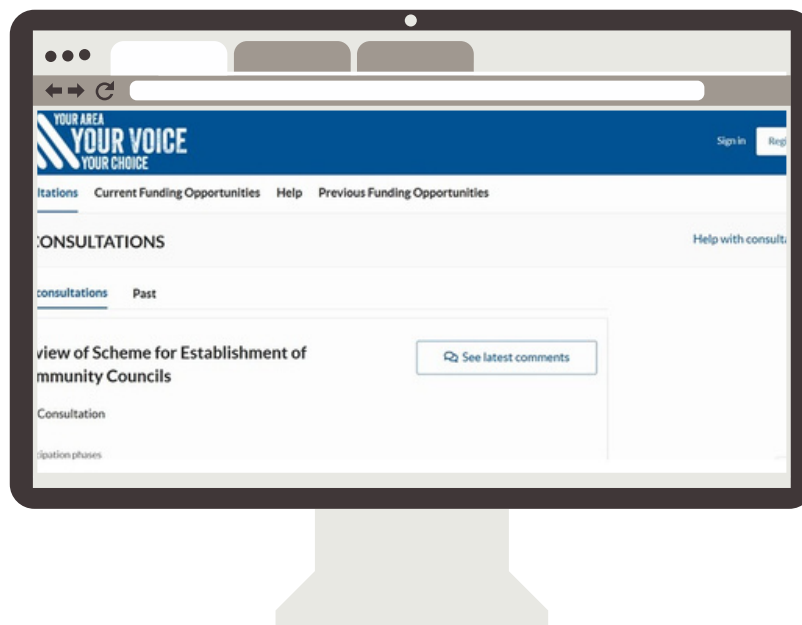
YOUR AREA
YOUR VOICE
YOUR CHOICE

Sign in Regi

itations Current Funding Opportunities Help Previous Funding Opportunities

CONSULTATIONS

Help with consulta

consultations Past

view of Scheme for Establishment of mmunity Councils

See latest comments

Consultation

cipation phases